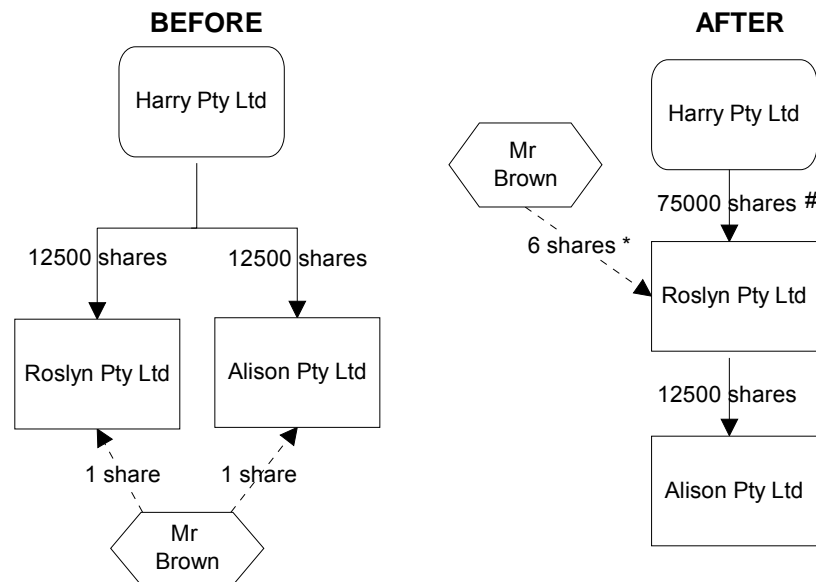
BEFORE

Harry Pty Ltd

12500 shares

12500 shares

Roslyn Pty Ltd

Alison Pty Ltd

1 share

1 share

Mr Brown

AFTER

Mr Brown

Harry Pty Ltd

75000 shares #

6 shares *

Roslyn Pty Ltd

12500 shares

Alison Pty Ltd